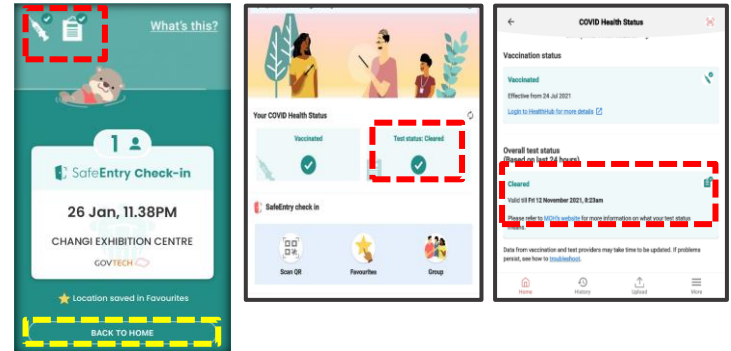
What's this?

1

SafeEntry Check-in

26 Jan, 11.38PM

CHANGI EXHIBITION CENTRE

GOVTECH

Location saved in Favourites

BACK TO HOME

Your COVID Health Status

Vaccinated

Test status: Cleared

SafeEntry check in

Scan QR

Favourites

Group

COVID Health Status

Vaccination status

Vaccinated

Effective from 24 Jul 2021

Login to HealthHub for more details

Overall test status
(Based on last 24 hours)

Cleared

Valid till Fri 12 November 2021, 9:23am

Please refer to MOH's website for more information on what your test status means.

Data from vaccination and test providers may take time to be updated. If problems persist, see how to troubleshoot.

Home

History

Upload

More